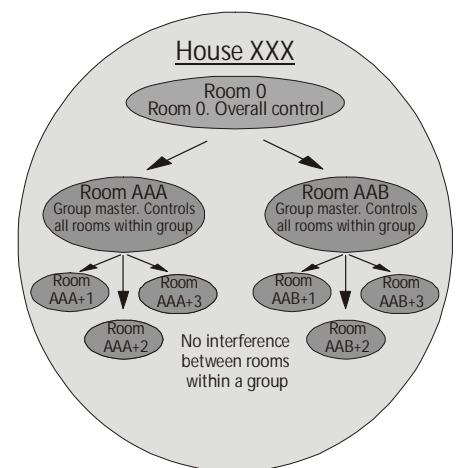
House XXX

Room 0
Room 0. Overall control

Room AAA
Group master. Controls all rooms within group

Room AAB
Group master. Controls all rooms within group

Room AAA+1

Room AAA+3

Room AAA+2

Room AAB+1

Room AAB+3

Room AAB+2

No interference between rooms within a group